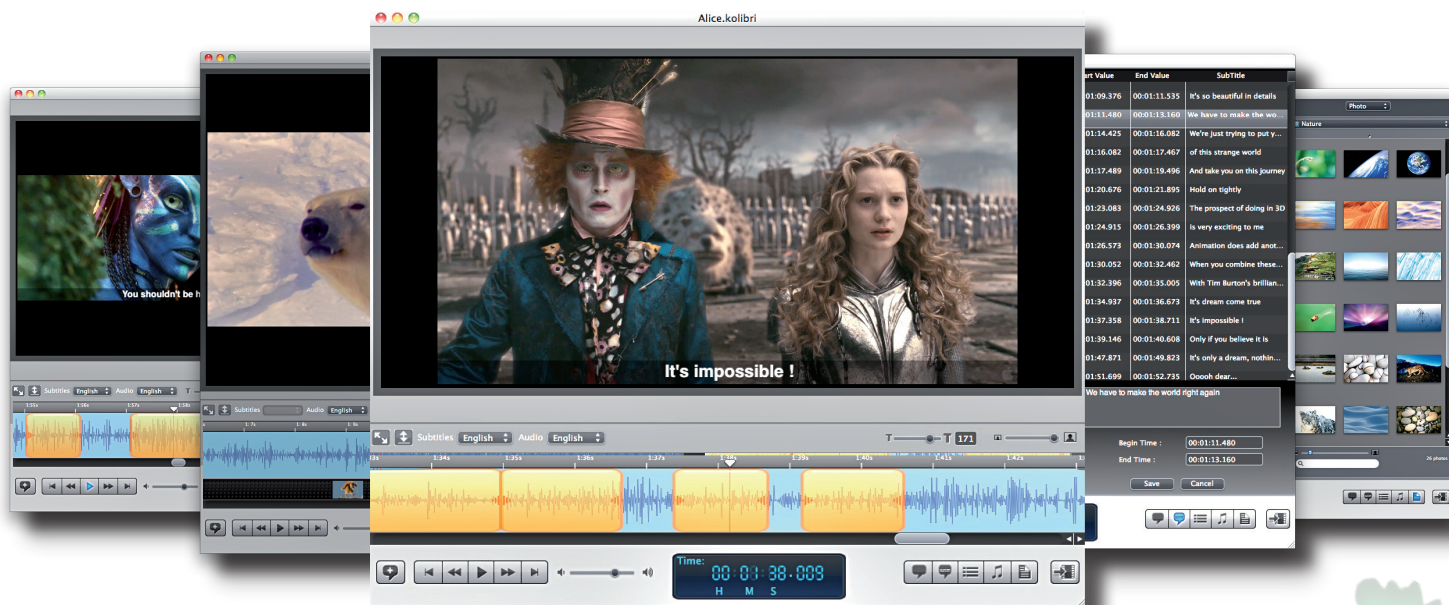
You shouldn't be h

Subtitles English Audio English

1:35s 1:36s 1:37s 1:38s

Subtitles Audio English

Alice.kolibri

It's impossible !

Subtitles English Audio English

T T 171

1:34s 1:35s 1:36s 1:37s 1:38s 1:39s 1:40s 1:41s 1:42s

Time:
00:01:38.009
H M S

| art Value | End Value | SubTitle |
|---|---|---|
| 01:09.376 | 00:01:11.535 | It's so beautiful in details |
| 01:11.480 | 00:01:13.160 | We have to make the wo... |
| 01:14.425 | 00:01:16.082 | We're just trying to put y... |
| 01:16.082 | 00:01:17.467 | of this strange world |
| 01:17.489 | 00:01:19.496 | And take you on this journey |
| 01:20.676 | 00:01:21.895 | Hold on tightly |
| 01:23.083 | 00:01:24.926 | The prospect of doing in 3D |
| 01:24.915 | 00:01:26.399 | is very exciting to me |
| 01:26.573 | 00:01:30.074 | Animation does add anot... |
| 01:30.052 | 00:01:32.462 | When you combine these... |
| 01:32.396 | 00:01:35.005 | With Tim Burton's brillian... |
| 01:34.937 | 00:01:36.673 | It's dream come true |
| 01:37.358 | 00:01:38.711 | It's impossible ! |
| 01:39.146 | 00:01:40.608 | Only if you believe it is |
| 01:47.871 | 00:01:49.823 | It's only a dream, nothin... |
| 01:51.699 | 00:01:52.735 | Ooooh dear... |

We have to make the world right again

Begin Time : 00:01:11.480
End Time : 00:01:13.160

Save Cancel

Photo
Nature

26 photos